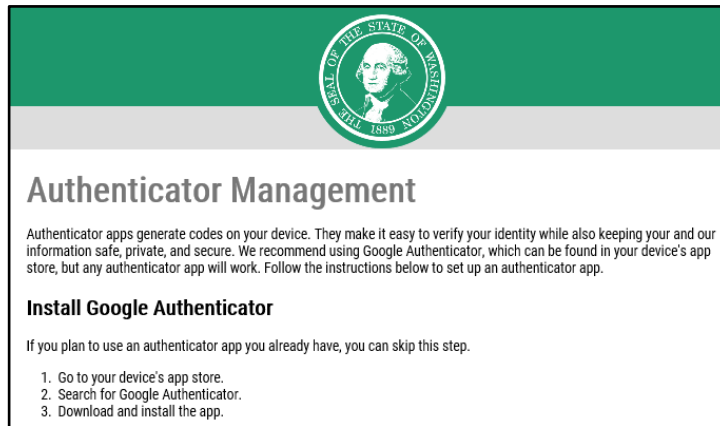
THE SEAL OF THE STATE OF WASHINGTON 1889

Authenticator Management

Authenticator apps generate codes on your device. They make it easy to verify your identity while also keeping your and our information safe, private, and secure. We recommend using Google Authenticator, which can be found in your device's app store, but any authenticator app will work. Follow the instructions below to set up an authenticator app.

Install Google Authenticator

If you plan to use an authenticator app you already have, you can skip this step.

1. Go to your device's app store.
2. Search for Google Authenticator.
3. Download and install the app.